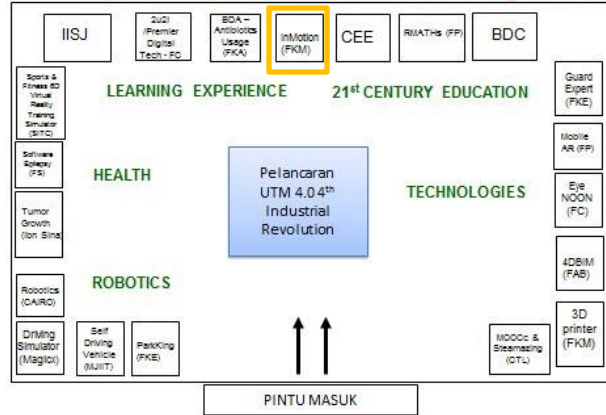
IISJ

2u2i /Premier Digital Tech - FC

BDA – Antibiotics Usage (FKA)

InMotion (FKM)

CEE

RMATHs (FP)

BDC

Sports & Fitness 6D Virtual Reality Training Simulator (SITC)

LEARNING EXPERIENCE

21$^{st}$ CENTURY EDUCATION

Guard Expert (FKE)

Mobile AR (FP)

Software Epilepsy (FS)

HEALTH

Pelancaran UTM 4.0 4$^{th}$ Industrial Revolution

TECHNOLOGIES

Eye NOON (FC)

Tumor Growth (Ibn Sina)

4DBIM (FAB)

Robotics (CAIRO)

ROBOTICS

3D printer (FKM)

Driving Simulator (Magicx)

Self Driving Vehicle (MJIIT)

ParkKing (FKE)

MOOCs & Steamazing (CTL)

PINTU MASUK